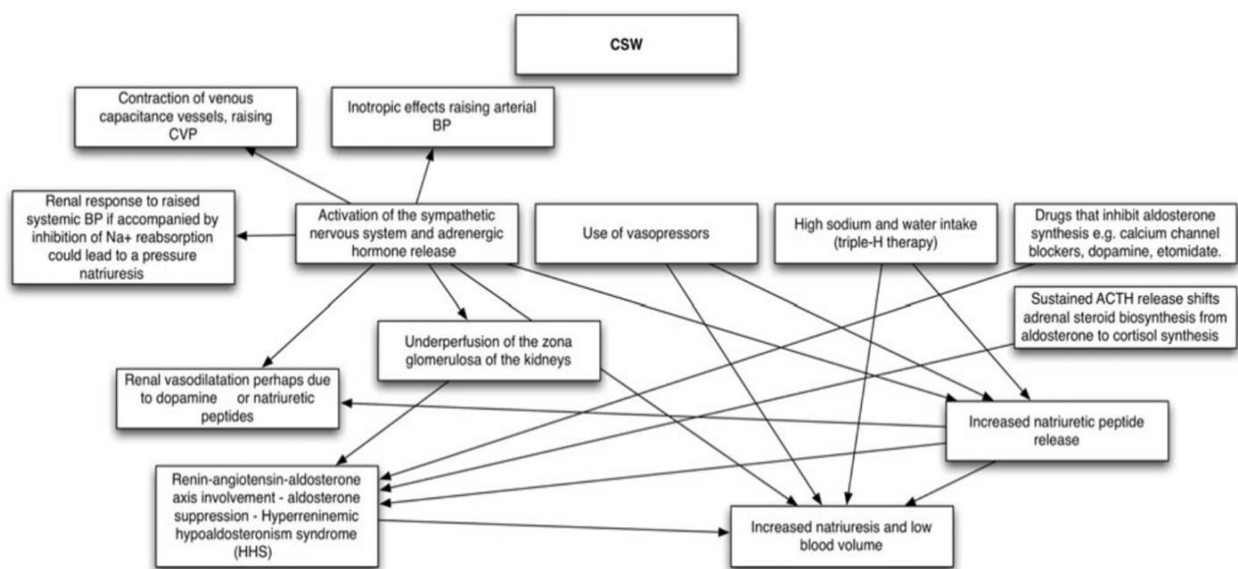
CSW

Contraction of venous capacitance vessels, raising CVP

Inotropic effects raising arterial BP

Renal response to raised systemic BP if accompanied by inhibition of Na+ reabsorption could lead to a pressure natriuresis

Activation of the sympathetic nervous system and adrenergic hormone release

Use of vasopressors

High sodium and water intake (triple-H therapy)

Drugs that inhibit aldosterone synthesis e.g. calcium channel blockers, dopamine, etomidate.

Sustained ACTH release shifts adrenal steroid biosynthesis from aldosterone to cortisol synthesis

Underperfusion of the zona glomerulosa of the kidneys

Renal vasodilatation perhaps due to dopamine or natriuretic peptides

Increased natriuretic peptide release

Renin-angiotensin-aldosterone axis involvement - aldosterone suppression - Hyperreninemic hypoaldosteronism syndrome (HHS)

Increased natriuresis and low blood volume